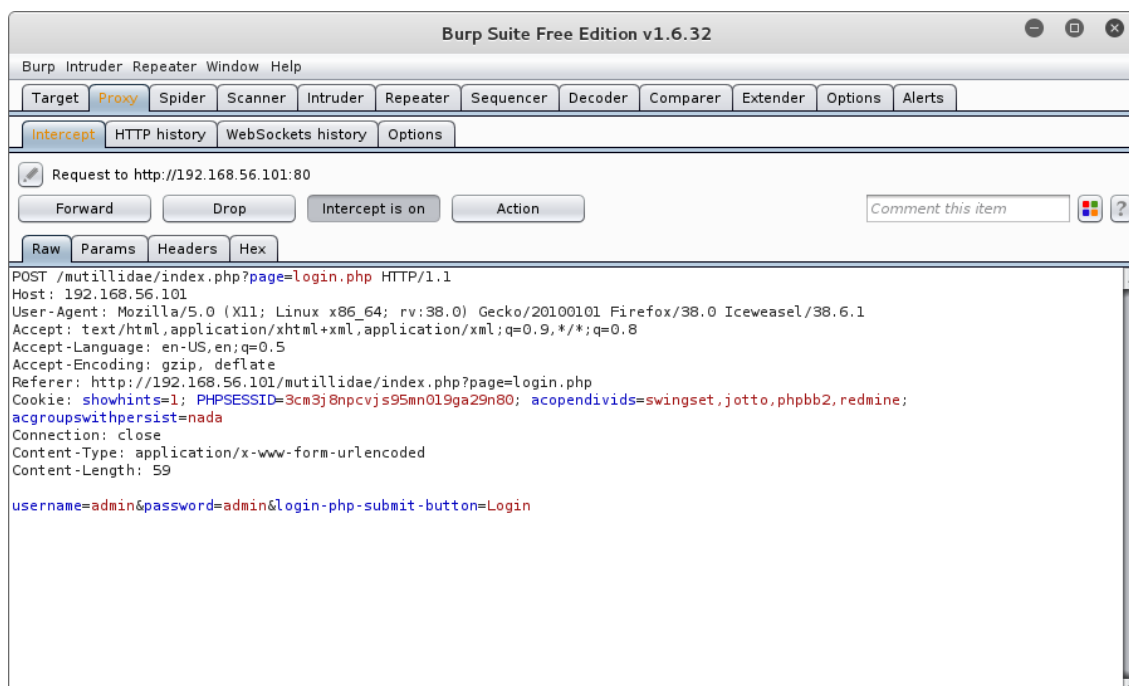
Burp Suite Free Edition v1.6.32

Burp Intruder Repeater Window Help

Target Proxy Spider Scanner Intruder Repeater Sequencer Decoder Comparer Extender Options Alerts

Intercept HTTP history WebSockets history Options

Request to http://192.168.56.101:80

Forward Drop Intercept is on Action Comment this item

Raw Params Headers Hex

POST /mutillidae/index.php?page=login.php HTTP/1.1
Host: 192.168.56.101
User-Agent: Mozilla/5.0 (X11; Linux x86_64; rv:38.0) Gecko/20100101 Firefox/38.0 Iceweasel/38.6.1
Accept: text/html,application/xhtml+xml,application/xml;q=0.9,*/*;q=0.8
Accept-Language: en-US,en;q=0.5
Accept-Encoding: gzip, deflate
Referer: http://192.168.56.101/mutillidae/index.php?page=login.php
Cookie: showhints=1; PHPSESSID=3cm3j8npcvjs95mn019ga29n80; acopendivids=swingset,jotto,phpbb2,redmine; acgroupswithpersist=nada
Connection: close
Content-Type: application/x-www-form-urlencoded
Content-Length: 59

username=admin&password=admin&login-php-submit-button=Login